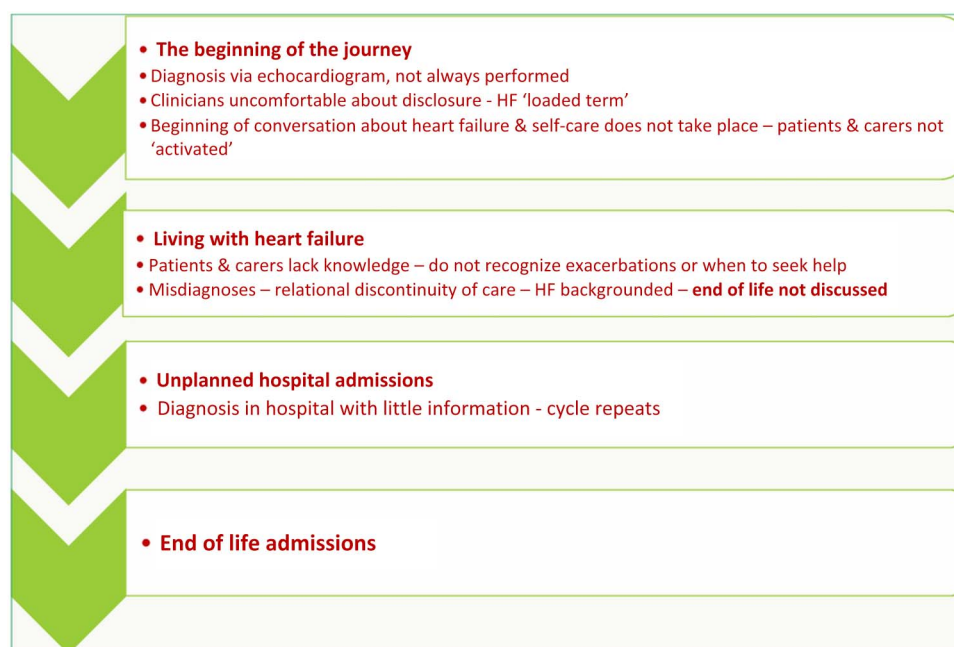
• The beginning of the journey
• Diagnosis via echocardiogram, not always performed
• Clinicians uncomfortable about disclosure - HF 'loaded term'
• Beginning of conversation about heart failure & self-care does not take place – patients & carers not 'activated'

• Living with heart failure
• Patients & carers lack knowledge – do not recognize exacerbations or when to seek help
• Misdiagnoses – relational discontinuity of care – HF backgrounded – end of life not discussed

• Unplanned hospital admissions
• Diagnosis in hospital with little information - cycle repeats

• End of life admissions